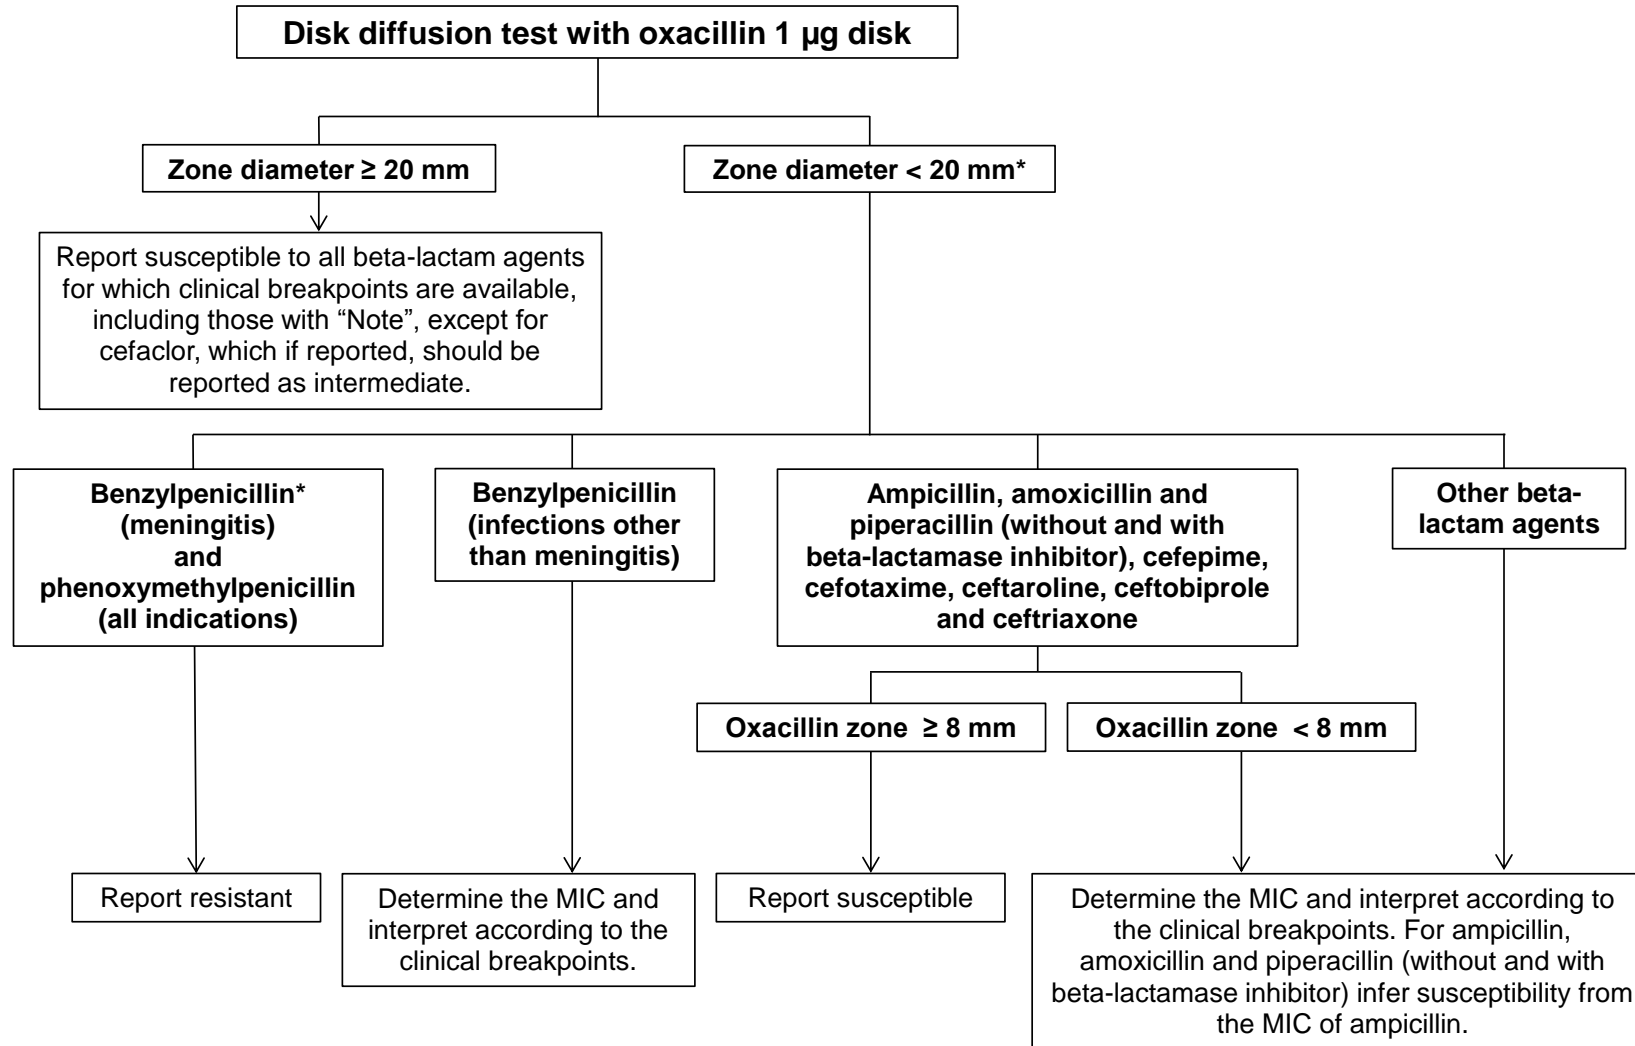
Disk diffusion test with oxacillin 1 µg disk

Zone diameter ≥ 20 mm

Zone diameter < 20 mm*

Report susceptible to all beta-lactam agents for which clinical breakpoints are available, including those with "Note", except for cefaclor, which if reported, should be reported as intermediate.

Benzylpenicillin* (meningitis) and phenoxymethylpenicillin (all indications)

Benzylpenicillin (infections other than meningitis)

Ampicillin, amoxicillin and piperacillin (without and with beta-lactamase inhibitor), cefepime, cefotaxime, ceftaroline, ceftobiprole and ceftriaxone

Other beta-lactam agents

Oxacillin zone ≥ 8 mm

Oxacillin zone < 8 mm

Report resistant

Determine the MIC and interpret according to the clinical breakpoints.

Report susceptible

Determine the MIC and interpret according to the clinical breakpoints. For ampicillin, amoxicillin and piperacillin (without and with beta-lactamase inhibitor) infer susceptibility from the MIC of ampicillin.